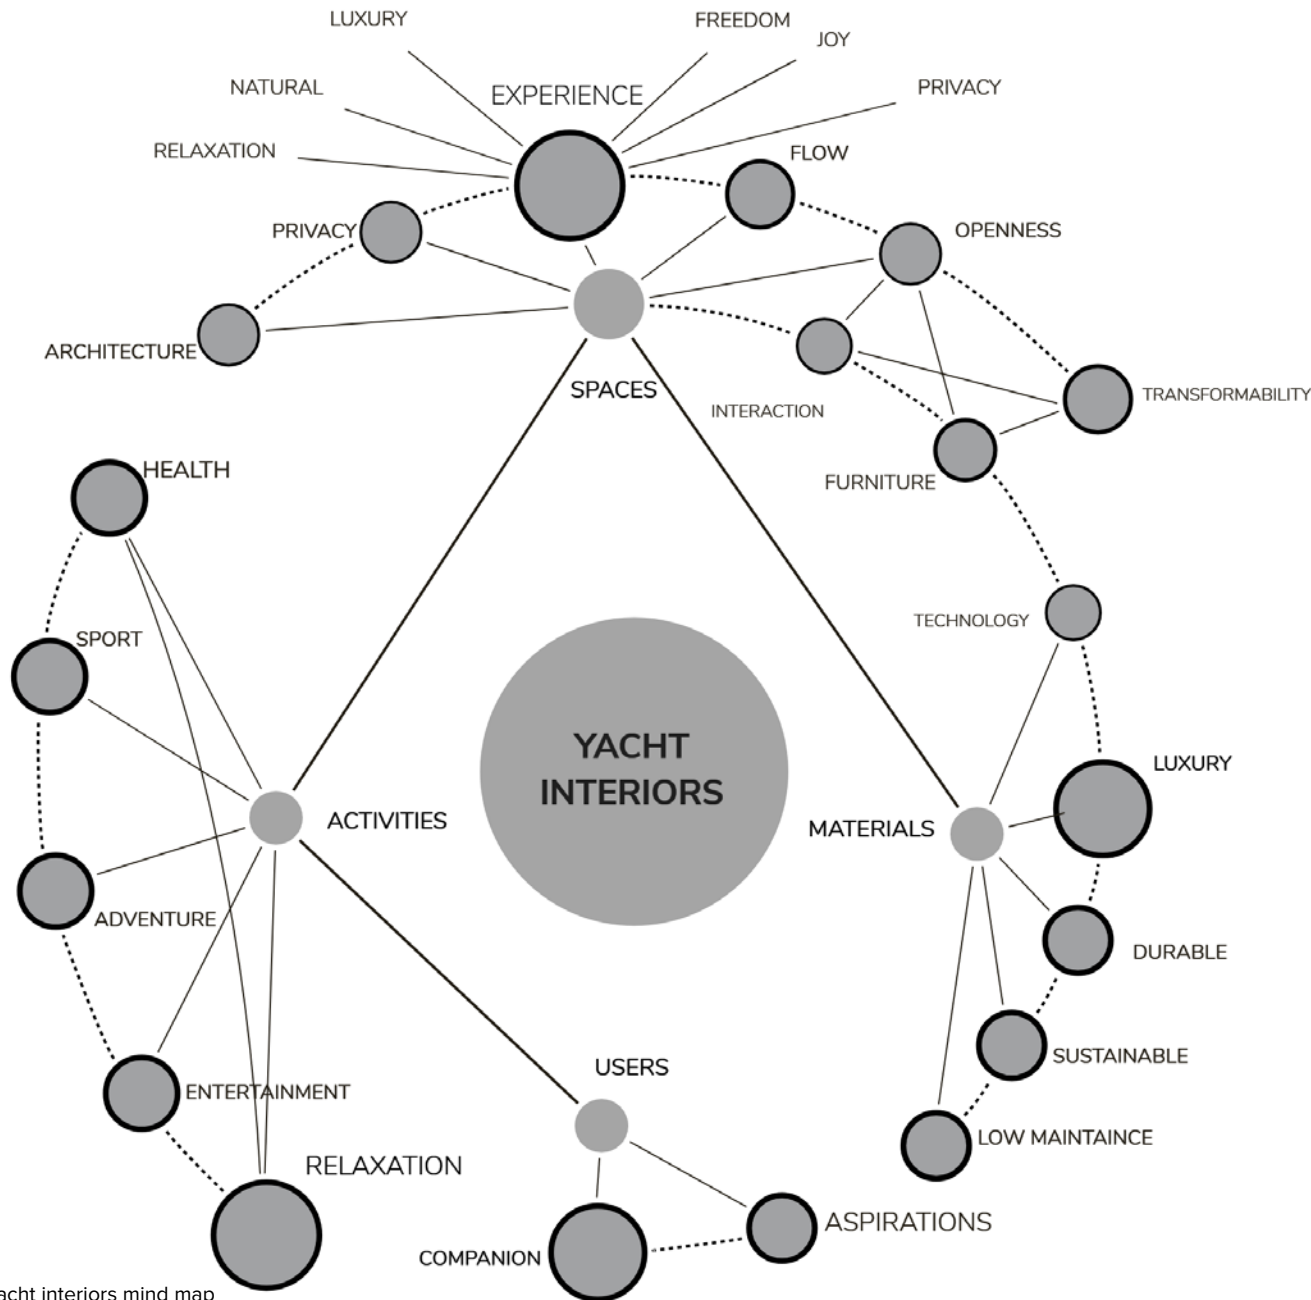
LUXURY
FREEDOM
JOY
NATURAL
EXPERIENCE
PRIVACY
RELAXATION
FLOW
PRIVACY
OPENNESS
ARCHITECTURE
SPACES
INTERACTION
TRANSFORMABILITY
FURNITURE
HEALTH
TECHNOLOGY
SPORT
YACHT INTERIORS
LUXURY
ACTIVITIES
MATERIALS
ADVENTURE
DURABLE
USERS
SUSTAINABLE
ENTERTAINMENT
LOW MAINTAINCE
RELAXATION
ASPIRATIONS
COMPANION
acht interiors mind map